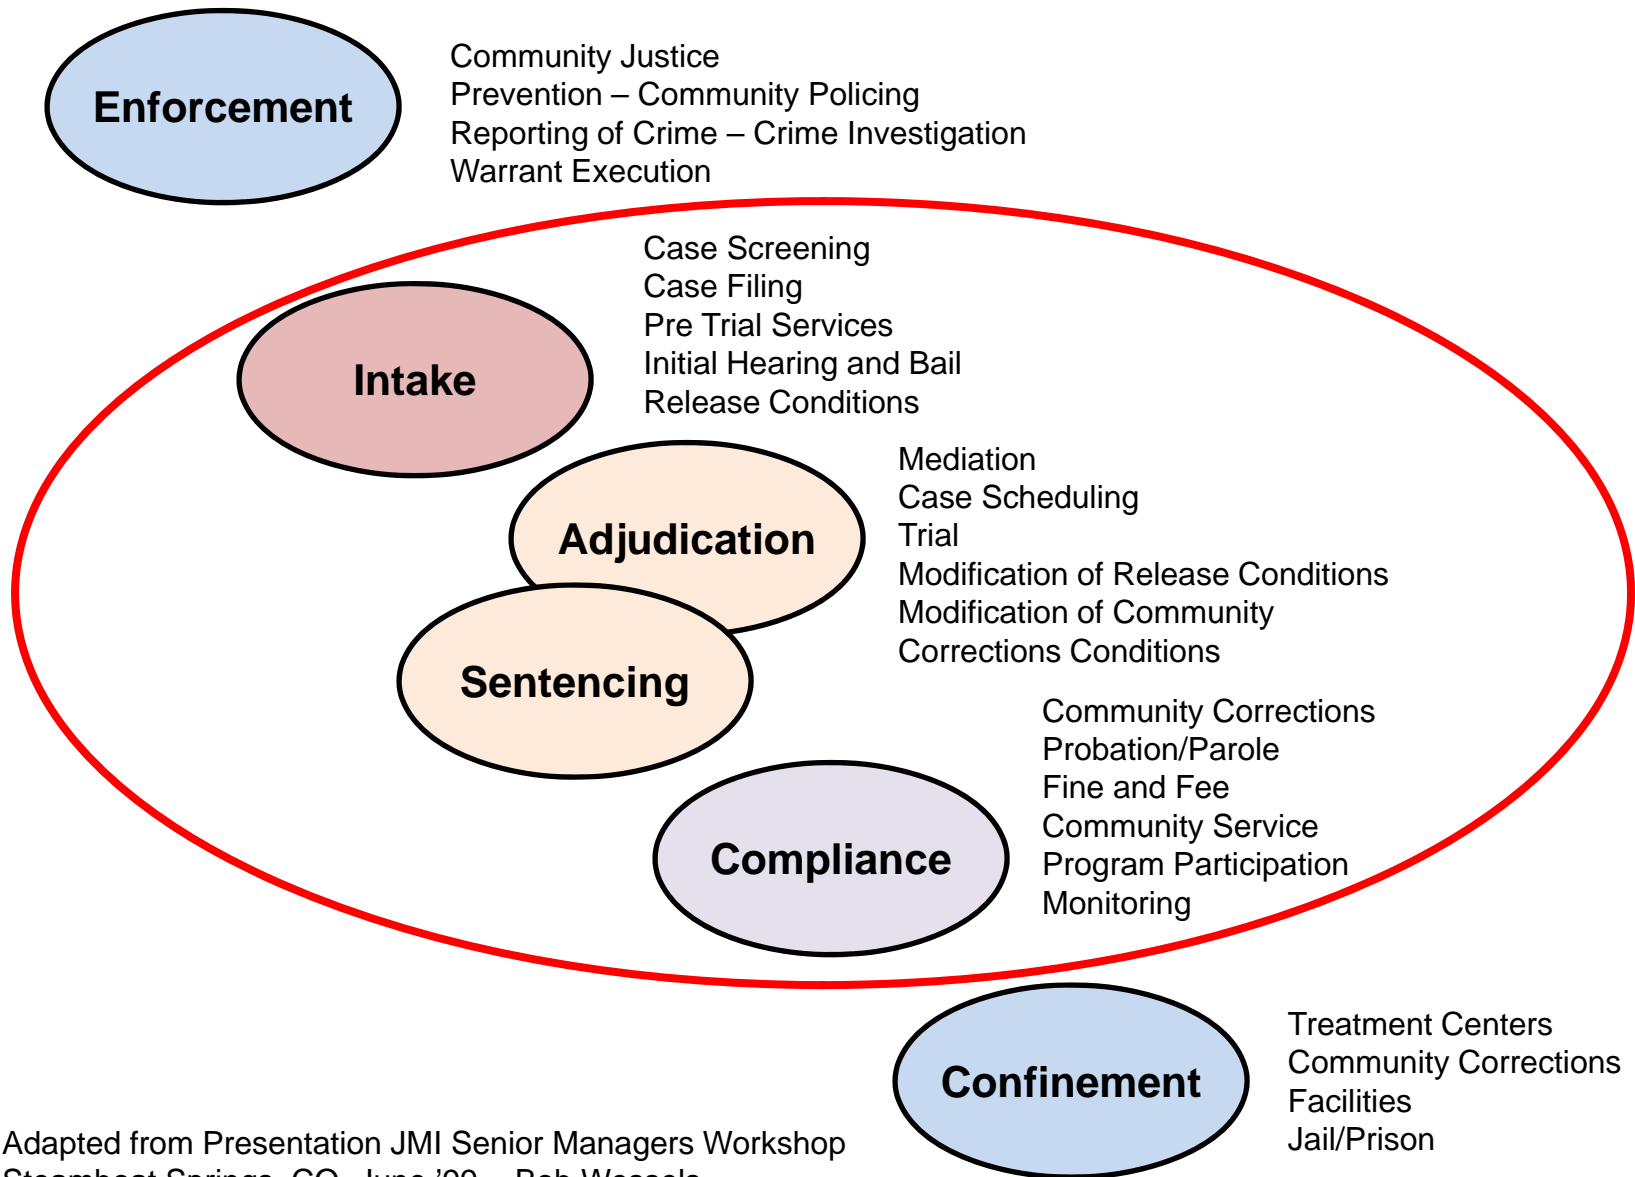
Enforcement

Community Justice
Prevention – Community Policing
Reporting of Crime – Crime Investigation
Warrant Execution

Intake

Case Screening
Case Filing
Pre Trial Services
Initial Hearing and Bail
Release Conditions

Adjudication

Mediation
Case Scheduling
Trial
Modification of Release Conditions
Modification of Community Corrections Conditions

Sentencing

Community Corrections
Probation/Parole
Fine and Fee
Community Service
Program Participation
Monitoring

Compliance

Confinement

Treatment Centers
Community Corrections Facilities
Jail/Prison

Adapted from Presentation JMI Senior Managers Workshop
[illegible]